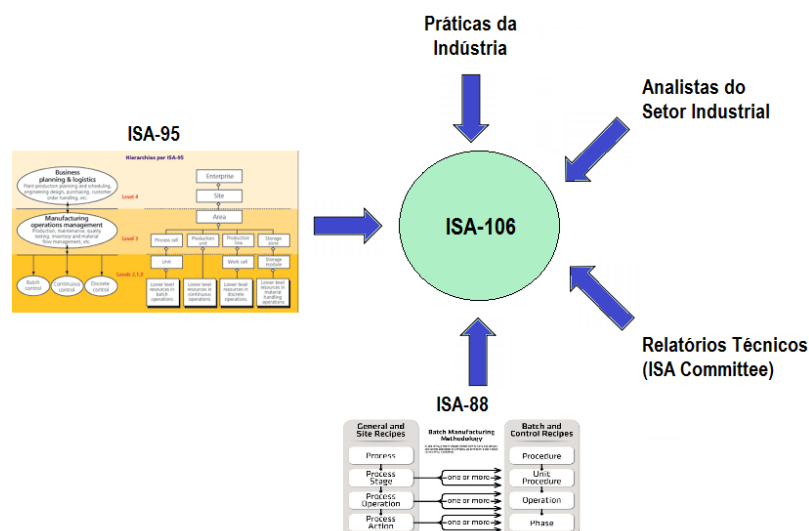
Práticas da Indústria

Analistas do Setor Industrial

ISA-95

Hierarchies per ISA-95

Business planning & logistics
Plant production planning and scheduling, engineering design, purchasing, customer order handling, etc.

Level 4

Manufacturing operations management
Production, maintenance, quality testing, inventory and material flow management, etc.

Level 3

Levels 2,1,0

Batch control

Continuous control

Discrete control

Enterprise

Site

Area

Process cell

Production unit

Production line

Storage zone

Unit

Work cell

Storage module

Lower level resources in batch operations

Lower level resources in continuous operations

Lower level resources in discrete operations

Lower level resources in material handling operations

ISA-106

Relatórios Técnicos (ISA Committee)

ISA-88

General and Site Recipes

Batch Manufacturing Methodology

Batch and Control Recipes

Process

Procedure

Process Stage

one or more

Unit Procedure

Process Operation

one or more

Operation

Process Action

one or more

Phase